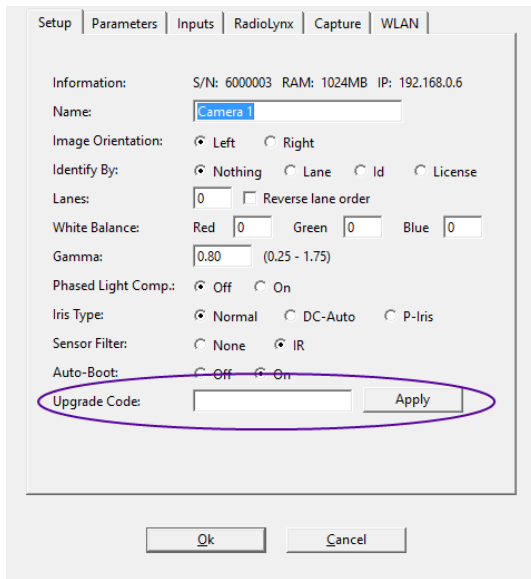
Setup | Parameters | Inputs | RadioLynx | Capture | WLAN

Information: S/N: 6000003 RAM: 1024MB IP: 192.168.0.6

Name: Camera 1

Image Orientation: Left Right

Identify By: Nothing Lane Id License

Lanes: 0 Reverse lane order

White Balance: Red 0 Green 0 Blue 0

Gamma: 0.80 (0.25 - 1.75)

Phased Light Comp.: Off On

Iris Type: Normal DC-Auto P-Iris

Sensor Filter: None IR

Auto-Boot: Off On

Upgrade Code: Apply

Ok Cancel